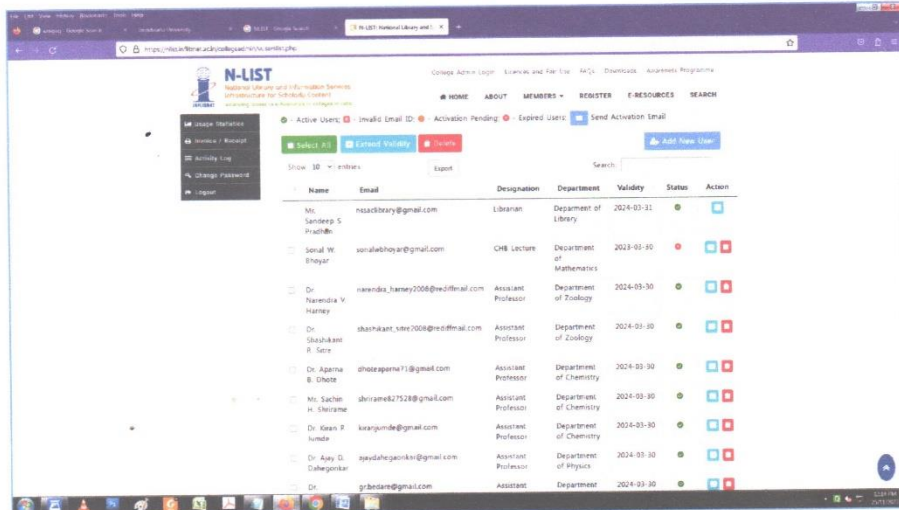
File Edit View History Bookmarks Tools Help

N-LIST: National Library and I

https://nlist.inflibnet.ac.in/college/admin/view_members.php

N-LIST
National Library and Information Services Infrastructure for Scholarly Content

College Admin Login   Licenses and Fair Use   FAQs   Downloads   Awareness Programme

HOME   ABOUT   MEMBERS   REGISTER   E-RESOURCES   SEARCH

Usage Statistics
Invoice / Receipt
Activity Log
Change Password
Logout

- Active Users; - Invalid Email ID; - Activation Pending; - Expired Users; Send Activation Email

Select All   Extend Validity   Delete   Add New User

Show 10 entries   Export   Search:

| | Name | Email | Designation | Department | Validity | Status | Action |
|---|---|---|---|---|---|---|---|
| | Mr. Sandeep S. Pradhan | nssaclibrary@gmail.com | Librarian | Department of Library | 2024-03-31 | | |
| | Sonal W. Bhoyar | sonalwbhoyar@gmail.com | CHB Lecture | Department of Mathematics | 2023-03-30 | | |
| | Dr. Narendra V. Harney | narendra_harney2008@rediffmail.com | Assistant Professor | Department of Zoology | 2024-03-30 | | |
| | Dr. Shashikant R. Sitre | shashikant_sitre2008@rediffmail.com | Assistant Professor | Department of Zoology | 2024-03-30 | | |
| | Dr. Aparna B. Dhote | dhoteaparna71@gmail.com | Assistant Professor | Department of Chemistry | 2024-03-30 | | |
| | Mr. Sachin H. Shirame | shirame827528@gmail.com | Assistant Professor | Department of Chemistry | 2024-03-30 | | |
| | Dr. Kiran P. Jumde | kiranjumde@gmail.com | Assistant Professor | Department of Chemistry | 2024-03-30 | | |
| | Dr. Ajay D. Dahegonkar | ajaydahegaonkar@gmail.com | Assistant Professor | Department of Physics | 2024-03-30 | | |
| | Dr. | gr.bedare@gmail.com | Assistant | Department | 2024-03-30 | | |